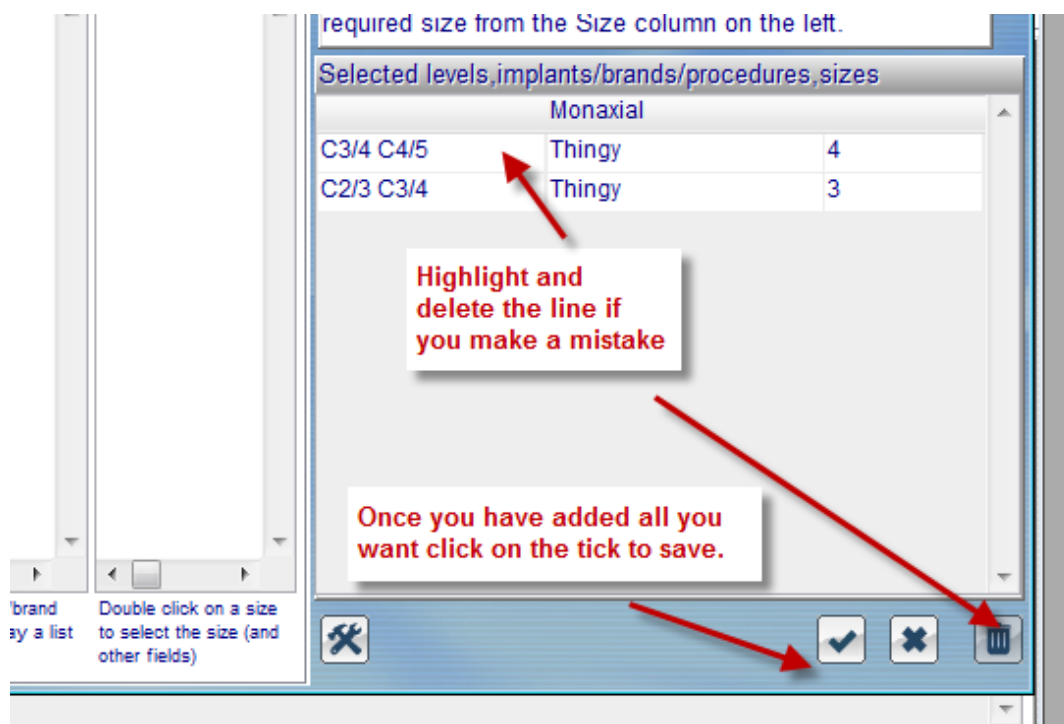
required size from the Size column on the left.

Selected levels,implants/brands/procedures,sizes

| Monaxial | | |
|---|---|---|
| C3/4 C4/5 | Thingy | 4 |
| C2/3 C3/4 | Thingy | 3 |

Highlight and delete the line if you make a mistake

Once you have added all you want click on the tick to save.

/brand
ay a list

Double click on a size to select the size (and other fields)